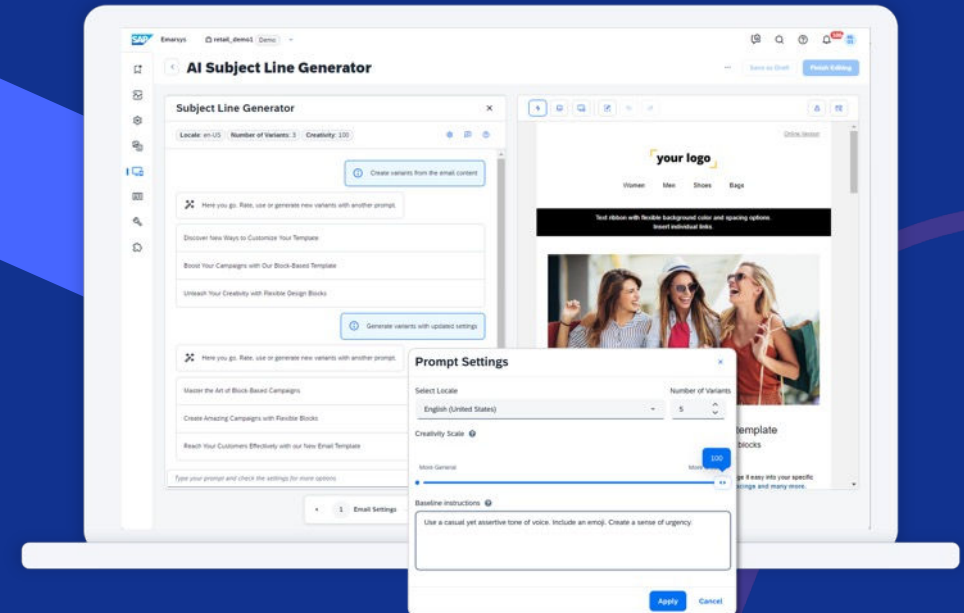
SAP Emarsys retail_demo1 Demo

AI Subject Line Generator

Save as Draft Finish Editing

Subject Line Generator

Locale: en-US Number of Variants: 3 Creativity: 100

Create variants from the email content

Here you go. Rate, use or generate new variants with another prompt.

Discover New Ways to Customize Your Template

Boost Your Campaigns with Our Block-Based Template

Unleash Your Creativity with Flexible Design Blocks

Generate variants with updated settings

Here you go. Rate, use or generate new variants with another prompt.

Master the Art of Block-Based Campaigns

Create Amazing Campaigns with Flexible Blocks

Reach Your Customers Effectively with our New Email Template

Type your prompt and check the settings for more options

1 Email Settings

Online Version

your logo

Women Men Shoes Bags

Text ribbon with flexible background color and spacing options. Insert individual links.

template

blocks

ge it easy into your specific

ange and many more.

Prompt Settings

Select Locale

English (United States)

Number of Variants

5

Creativity Scale

More General

More

100

Baseline instructions

Use a casual yet assertive tone of voice. Include an emoji. Create a sense of urgency

Apply Cancel